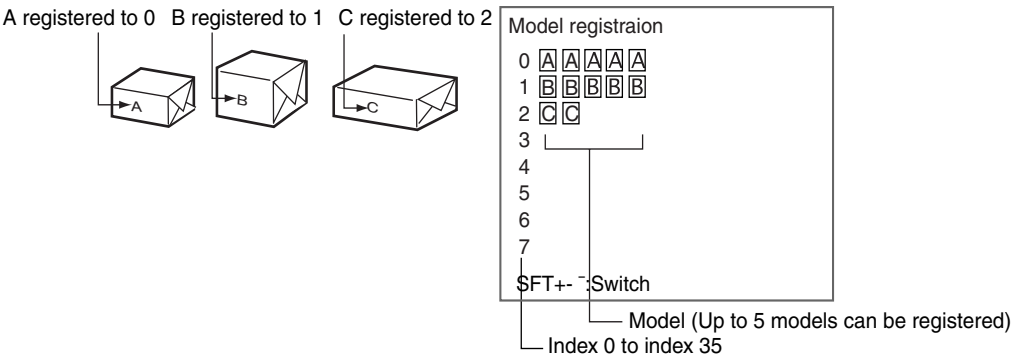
A registered to 0 B registered to 1 C registered to 2

A

B

C

Model registraion

0 A A A A A
1 B B B B B
2 C C
3
4
5
6
7

SFT+- ¯:Switch

Model (Up to 5 models can be registered)

Index 0 to index 35